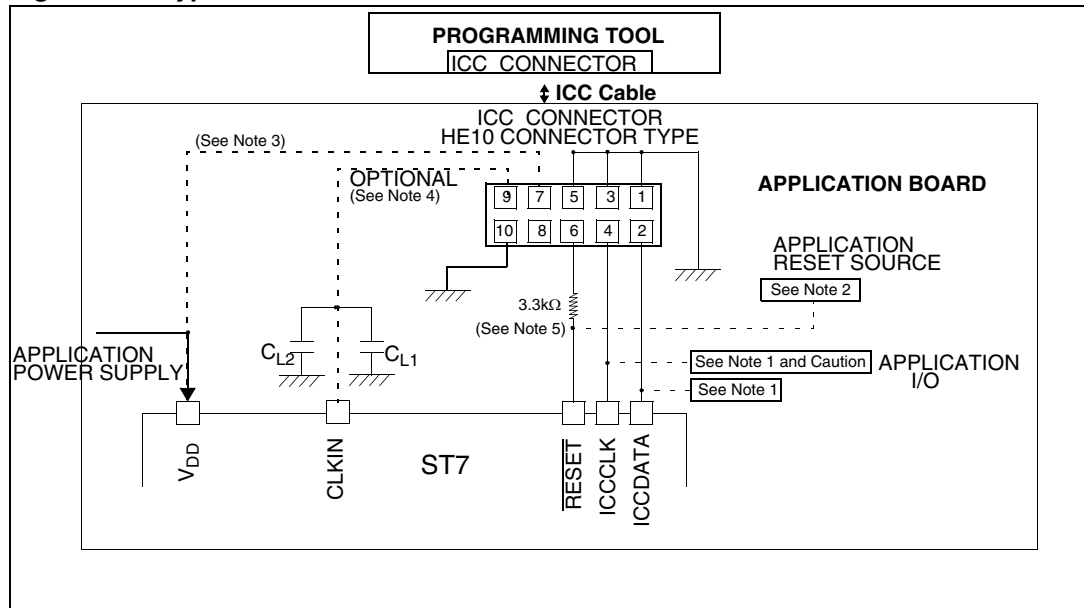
PROGRAMMING TOOL
ICC CONNECTOR
ICC Cable
ICC CONNECTOR
HE10 CONNECTOR TYPE
(See Note 3)
OPTIONAL
(See Note 4)
9 7 5 3 1
10 8 6 4 2
APPLICATION BOARD
APPLICATION RESET SOURCE
See Note 2
3.3k$\Omega$
(See Note 5)
APPLICATION POWER SUPPLY
$C_{L2}$
$C_{L1}$
See Note 1 and Caution
See Note 1
APPLICATION I/O
$V_{DD}$
CLKIN
ST7
$\overline{RESET}$
ICCCLK
ICCDATA